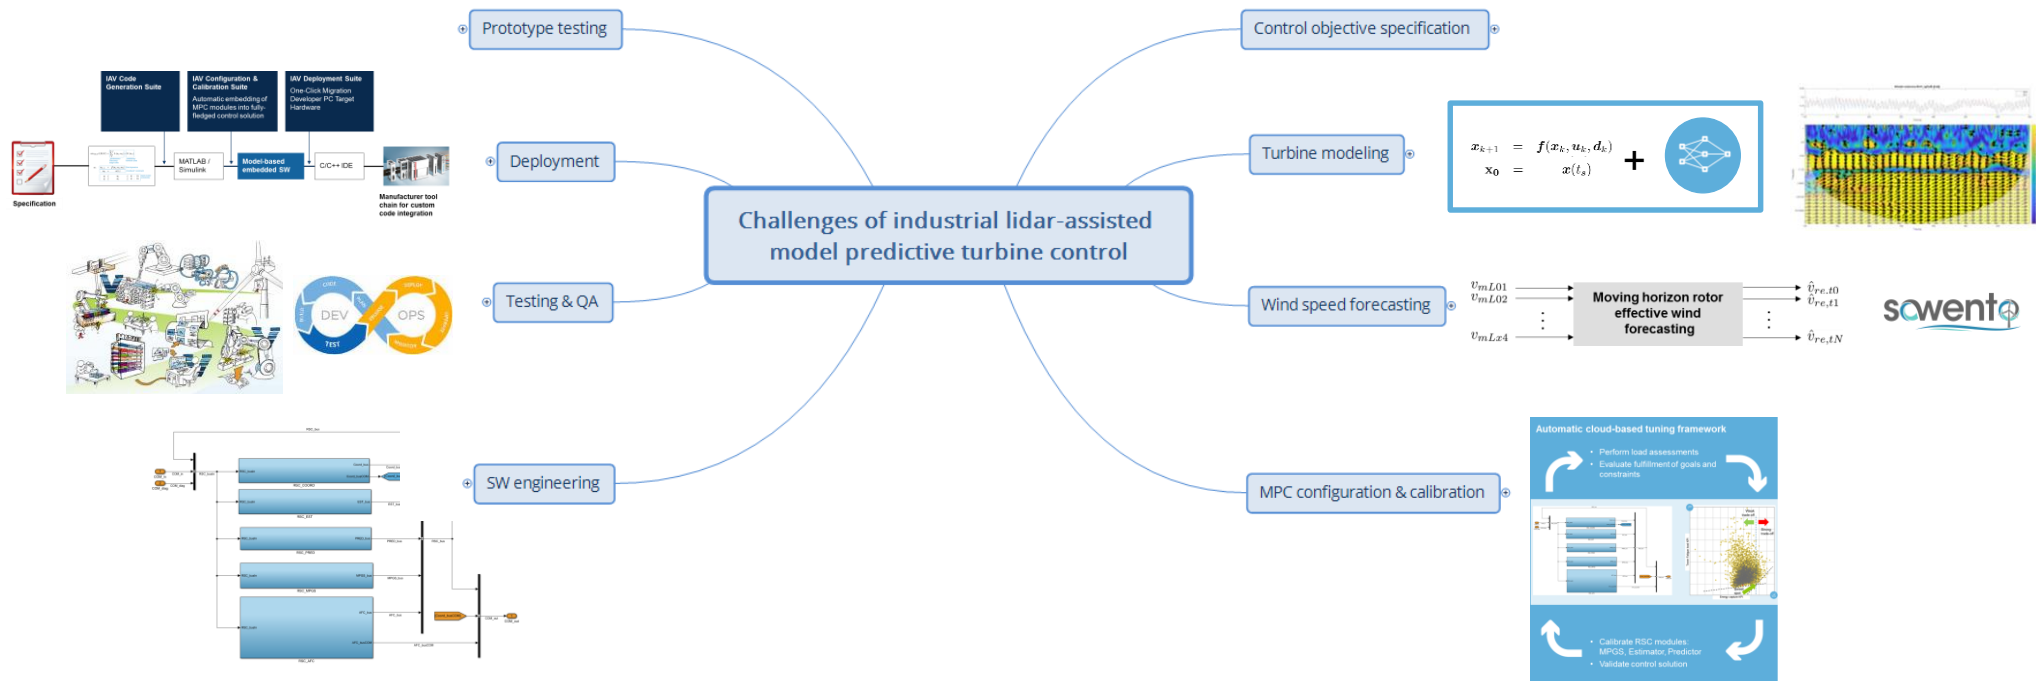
Prototype testing

Control objective specification

IAV Code Generation Suite

IAV Configuration & Calibration Suite
Automatic embedding of MPC modules into fully-fledged control solution

IAV Deployment Suite
One-Click Migration
Developer PC Target Hardware

Specification

MATLAB / Simulink

Model-based embedded SW

C/C++ IDE

Manufacturer tool chain for custom code integration

Deployment

Turbine modeling

$x_{k+1} = f(x_k, u_k, d_k)$
$x_0 = x(t_s)$

+

Challenges of industrial lidar-assisted model predictive turbine control

DEV

OPS

Testing & QA

Wind speed forecasting

$v_{mL01}$
$v_{mL02}$
$v_{mLx4}$

Moving horizon rotor effective wind forecasting

$\hat{v}_{re,t0}$
$\hat{v}_{re,t1}$
$\hat{v}_{re,tN}$

sowento

SW engineering

MPC configuration & calibration

Automatic cloud-based tuning framework
• Perform load assessments
• Evaluate fulfillment of goals and constraints

• Calibrate RSC modules: MPGS, Estimator, Predictor
• Validate control solution